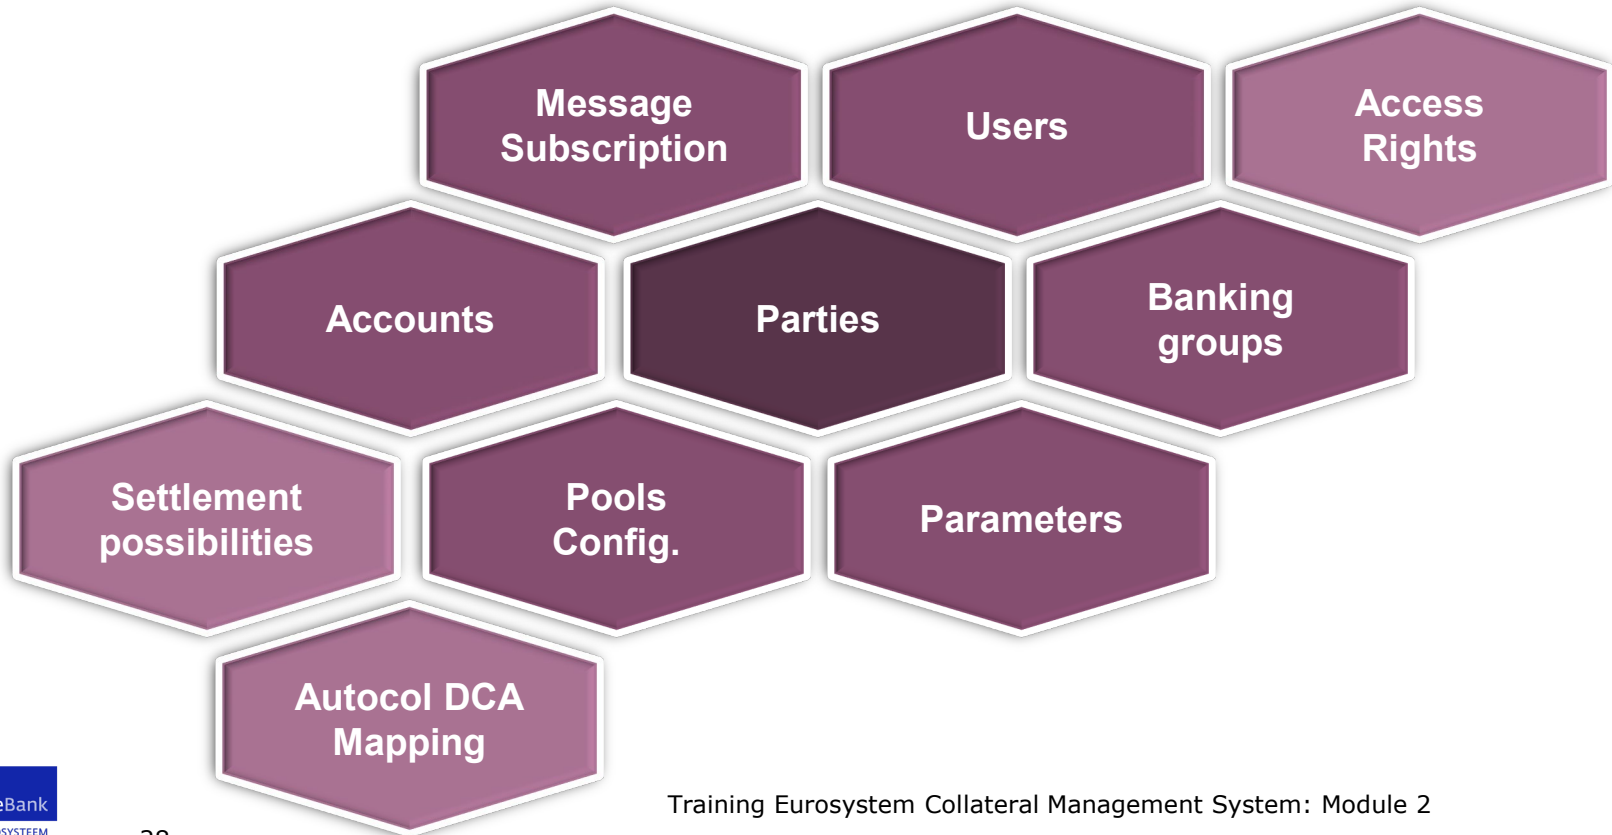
Message Subscription

Users

Access Rights

Accounts

Parties

Banking groups

Settlement possibilities

Pools Config.

Parameters

Autocol DCA Mapping

eBank
SYSTEEM

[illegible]

Training Eurosystem Collateral Management System: Module 2